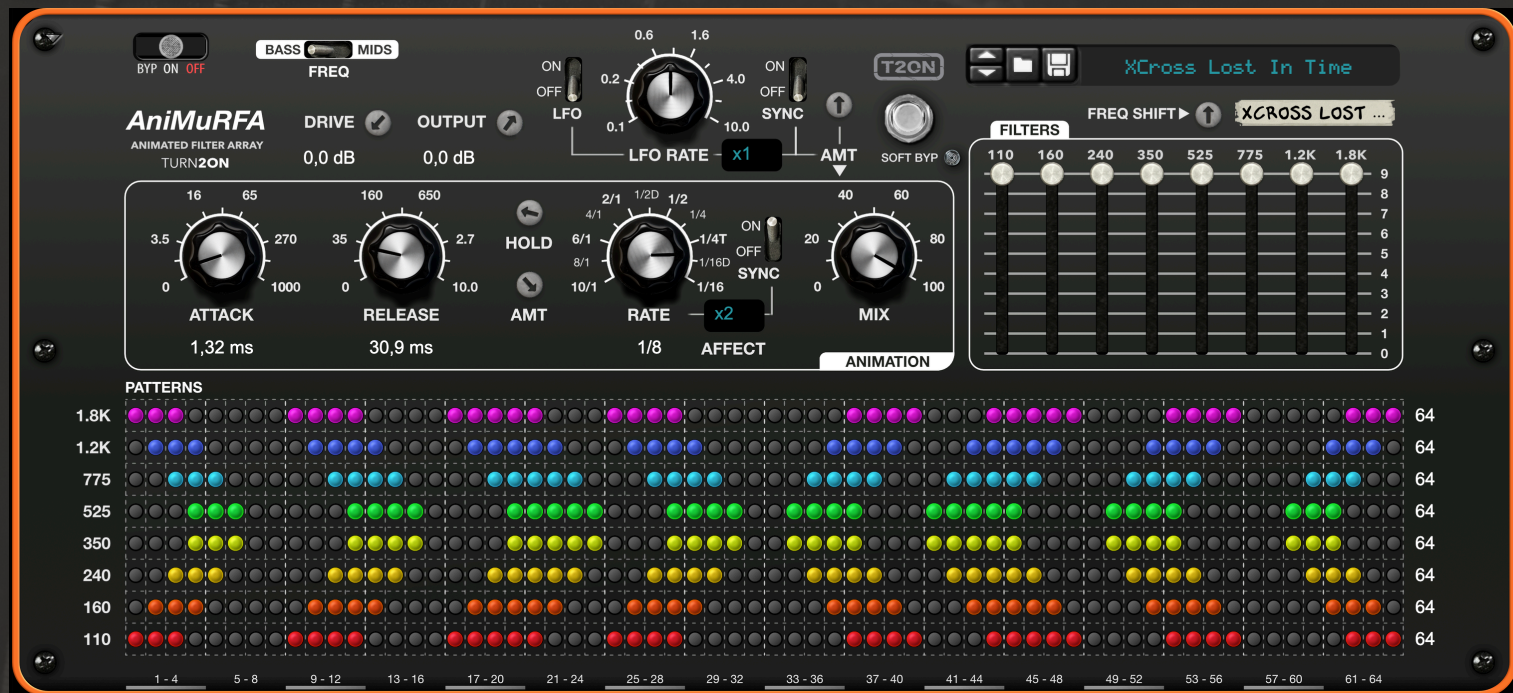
BYP ON OFF

BASS MIDS
FREQ

AniMuRFA
ANIMATED FILTER ARRAY
TURN2ON

DRIVE
0,0 dB

OUTPUT
0,0 dB

ON
OFF
LFO

0.6 1.6
0.2 4.0
0.1 10.0
LFO RATE
x1

ON
OFF
SYNC

AMT

T2ON
SOFT BYP

XCross Lost In Time

FREQ SHIFT ▶
XCROSS LOST ...

16 65
3.5 270
0 1000
ATTACK
1,32 ms

160 650
35 2.7
0 10.0
RELEASE
30,9 ms

HOLD
AMT

2/1 1/2D 1/2
4/1 1/4
6/1 1/4T
8/1 1/16D
10/1 1/16
RATE
1/8

ON
OFF
SYNC
x2
AFFECT

40 60
20 80
0 100
MIX

ANIMATION

FILTERS
110 160 240 350 525 775 1.2K 1.8K
9
8
7
6
5
4
3
2
1
0

PATTERNS
1.8K 64
1.2K 64
775 64
525 64
350 64
240 64
160 64
110 64

1 - 4 5 - 8 9 - 12 13 - 16 17 - 20 21 - 24 25 - 28 29 - 32 33 - 36 37 - 40 41 - 44 45 - 48 49 - 52 53 - 56 57 - 60 61 - 64